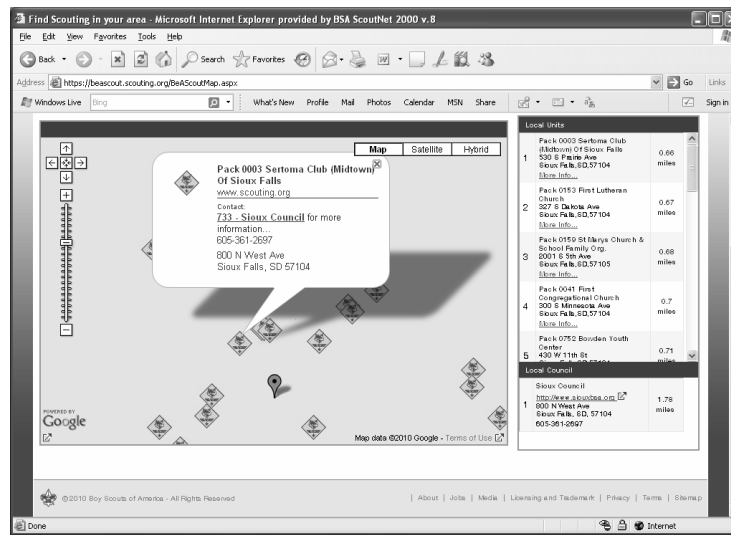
Find Scouting in your area - Microsoft Internet Explorer provided by BSA ScoutNet 2000 v.8

File Edit View Favorites Tools Help

Back Search Favorites

Address https://beascout.scouting.org/BeAScoutMap.aspx Go Links

Windows Live Bing What's New Profile Mail Photos Calendar MSN Share Sign in

Map Satellite Hybrid

Pack 0003 Sertoma Club (Midtown) Of Sioux Falls
www.scouting.org
Contact:
733 - Sioux Council for more information...
605-361-2697
800 N West Ave
Sioux Falls, SD 57104

POWERED BY Google

Map data ©2010 Google - Terms of Use

Local Units

| | | |
|---|---|---|
| 1 | Pack 0003 Sertoma Club (Midtown) Of Sioux Falls 530 S Prairie Ave Sioux Falls,SD,57104 More Info... | 0.66 miles |
| 2 | Pack 0153 First Lutheran Church 327 S Dakota Ave Sioux Falls,SD,57104 More Info... | 0.67 miles |
| 3 | Pack 0159 St Marys Church & School Family Org. 2001 S 5th Ave Sioux Falls,SD,57105 More Info... | 0.68 miles |
| 4 | Pack 0041 First Congregational Church 300 S Minnesota Ave Sioux Falls,SD,57104 More Info... | 0.7 miles |
| 5 | Pack 0752 Bowden Youth Center 430 W 11th St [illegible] | 0.71 miles |

Local Council

| | | |
|---|---|---|
| 1 | Sioux Council http://www.siouxbsa.org 800 N West Ave Sioux Falls, SD, 57104 605-361-2697 | 1.78 miles |

©2010 Boy Scouts of America - All Rights Reserved

| About | Jobs | Media | Licensing and Trademark | Privacy | Terms | Sitemap

Done Internet